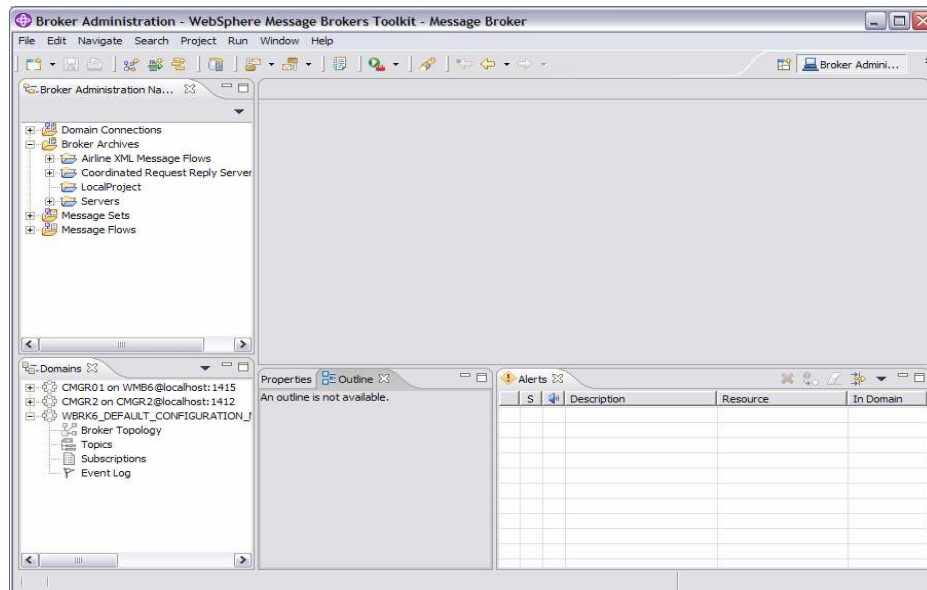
Broker Administration - WebSphere Message Brokers Toolkit - Message Broker

File Edit Navigate Search Project Run Window Help

Broker Admini...

Broker Administration Na...

Domain Connections
Broker Archives
Airline XML Message Flows
Coordinated Request Reply Server
LocalProject
Servers
Message Sets
Message Flows

Domains

CMGR01 on WMB6@localhost:1415
CMGR2 on CMGR2@localhost:1412
WBRK6_DEFAULT_CONFIGURATION_
Broker Topology
Topics
Subscriptions
Event Log

Properties Outline

An outline is not available.

Alerts

| S | | Description | Resource | In Domain |
|---|---|---|---|---|